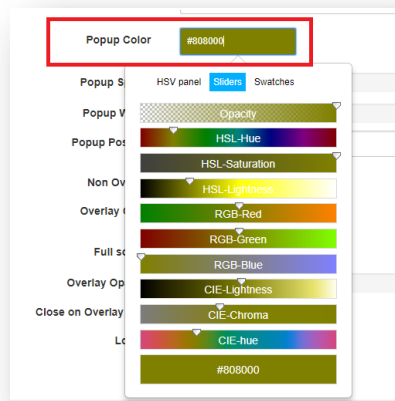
Popup Color
#808000

Popup S
Popup W
Popup Pos
Non Ov
Overlay C
Full sc
Overlay Op
Close on Overlay
Lo

HSV panel
Sliders
Swatches

Opacity
HSL-Hue
HSL-Saturation
HSL-Lightness
RGB-Red
RGB-Green
RGB-Blue
CIE-Lightness
CIE-Chroma
CIE-hue
#808000